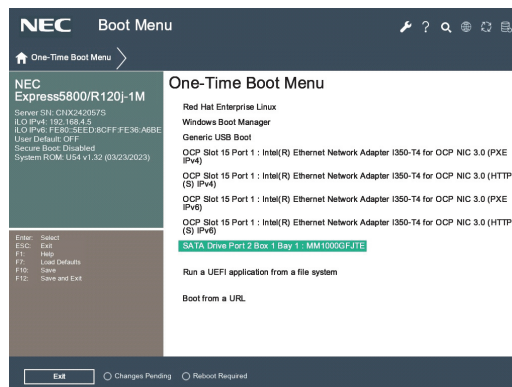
NEC Boot Menu

One-Time Boot Menu

NEC
Express5800/R120j-1M
Server SN: CNX242057S
iLO IPv4: 192.168.4.5
iLO IPv6: FE80::SEED:8CFF:FE36:A6BE
User Default: OFF
Secure Boot: Disabled
System ROM: U54 v1.32 (03/23/2023)

Enter: Select
ESC: Exit
F1: Help
F7: Load Defaults
F10: Save
F12: Save and Exit

One-Time Boot Menu

Red Hat Enterprise Linux

Windows Boot Manager

Generic USB Boot

OCP Slot 15 Port 1 : Intel(R) Ethernet Network Adapter I350-T4 for OCP NIC 3.0 (PXE IPv4)

OCP Slot 15 Port 1 : Intel(R) Ethernet Network Adapter I350-T4 for OCP NIC 3.0 (HTTP(S) IPv4)

OCP Slot 15 Port 1 : Intel(R) Ethernet Network Adapter I350-T4 for OCP NIC 3.0 (PXE IPv6)

OCP Slot 15 Port 1 : Intel(R) Ethernet Network Adapter I350-T4 for OCP NIC 3.0 (HTTP(S) IPv6)

SATA Drive Port 2 Box 1 Bay 1 : MM1000GFJTE

Run a UEFI application from a file system

Boot from a URL

Exit Changes Pending Reboot Required